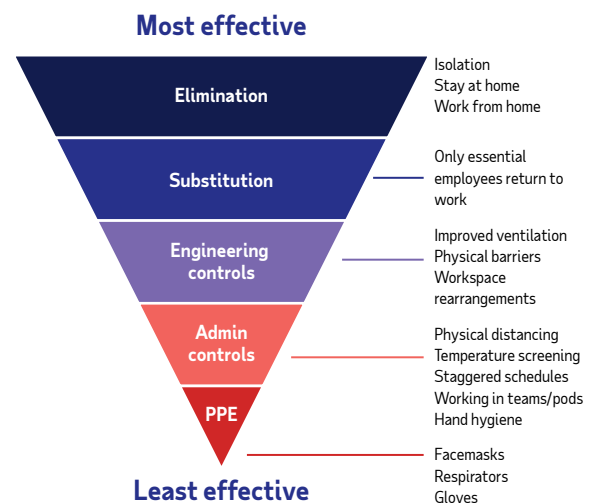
Most effective

Elimination

Isolation
Stay at home
Work from home

Substitution

Only essential employees return to work

Engineering controls

Improved ventilation
Physical barriers
Workspace rearrangements

Admin controls

Physical distancing
Temperature screening
Staggered schedules
Working in teams/pods
Hand hygiene

PPE

Facemasks
Respirators
Gloves

Least effective